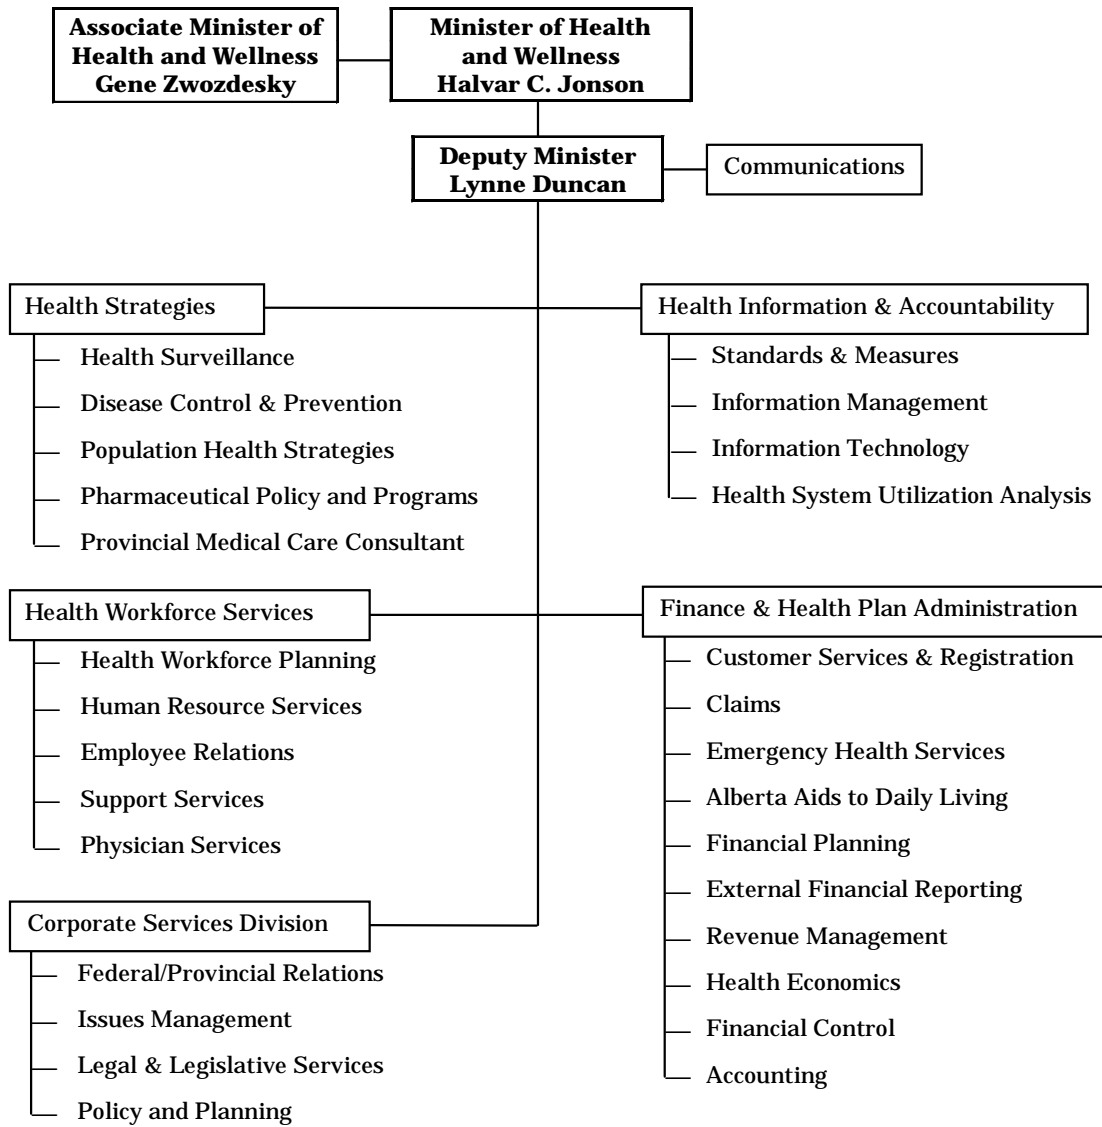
Associate Minister of Health and Wellness
Gene Zwozdesky

Minister of Health and Wellness
Halvar C. Jonson

Deputy Minister
Lynne Duncan

Communications

Health Strategies
Health Surveillance
Disease Control & Prevention
Population Health Strategies
Pharmaceutical Policy and Programs
Provincial Medical Care Consultant

Health Information & Accountability
Standards & Measures
Information Management
Information Technology
Health System Utilization Analysis

Health Workforce Services
Health Workforce Planning
Human Resource Services
Employee Relations
Support Services
Physician Services

Finance & Health Plan Administration
Customer Services & Registration
Claims
Emergency Health Services
Alberta Aids to Daily Living
Financial Planning
External Financial Reporting
Revenue Management
Health Economics
Financial Control
Accounting

Corporate Services Division
Federal/Provincial Relations
Issues Management
Legal & Legislative Services
Policy and Planning